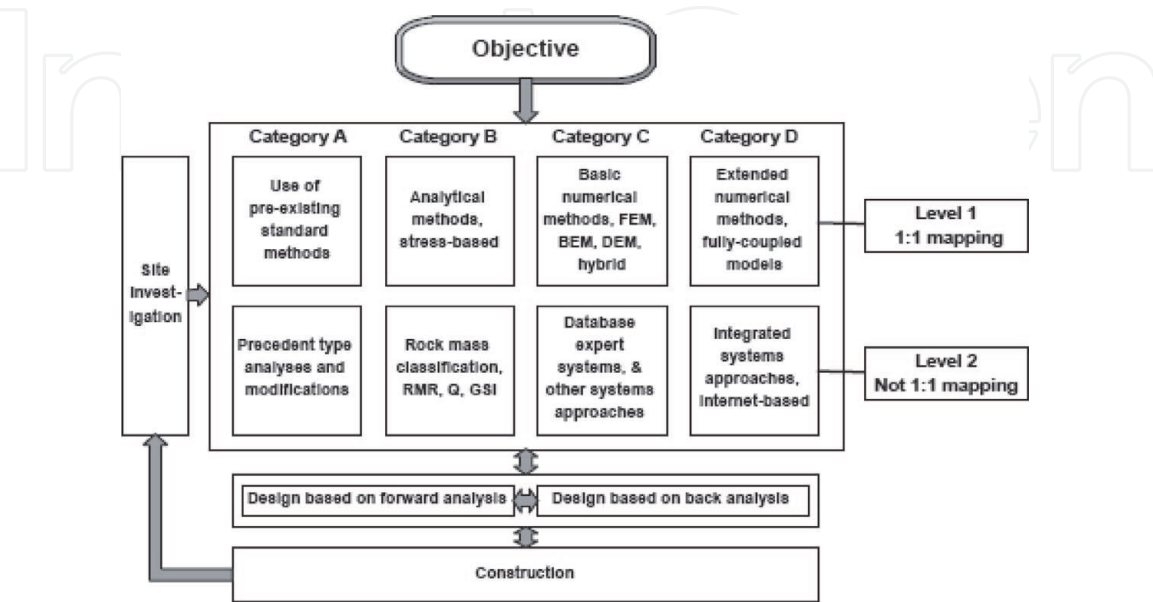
Objective

Category A

Category B

Category C

Category D

Use of pre-existing standard methods

Analytical methods, stress-based

Basic numerical methods, FEM, BEM, DEM, hybrid

Extended numerical methods, fully-coupled models

Level 1
1:1 mapping

Site Investigation

Precedent type analyses and modifications

Rock mass classification, RMR, Q, GSI

Database expert systems, & other systems approaches

Integrated systems approaches, internet-based

Level 2
Not 1:1 mapping

Design based on forward analysis

Design based on back analysis

Construction